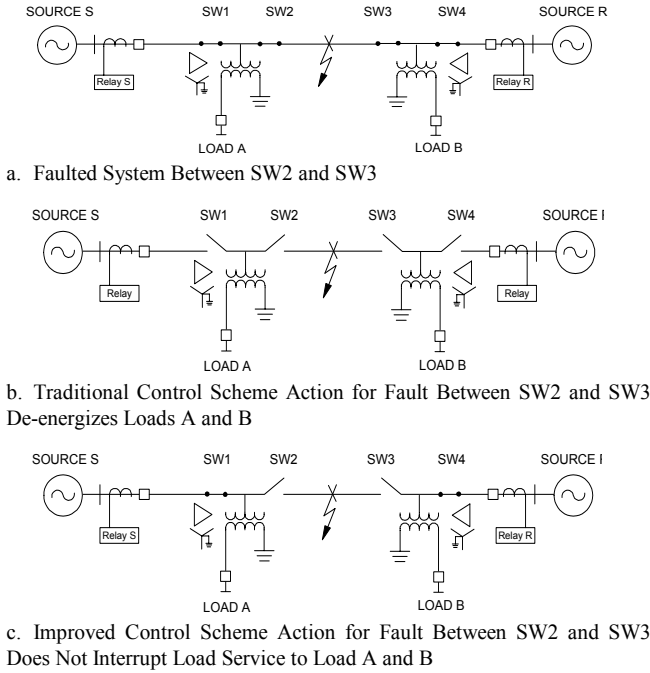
SOURCE S SW1 SW2 SW3 SW4 SOURCE R

Relay S Relay R

LOAD A LOAD B

a. Faulted System Between SW2 and SW3

SOURCE S SW1 SW2 SW3 SW4 SOURCE I

Relay Relay

LOAD A LOAD B

b. Traditional Control Scheme Action for Fault Between SW2 and SW3 De-energizes Loads A and B

SOURCE S SW1 SW2 SW3 SW4 SOURCE I

Relay S Relay R

LOAD A LOAD B

c. Improved Control Scheme Action for Fault Between SW2 and SW3 Does Not Interrupt Load Service to Load A and B